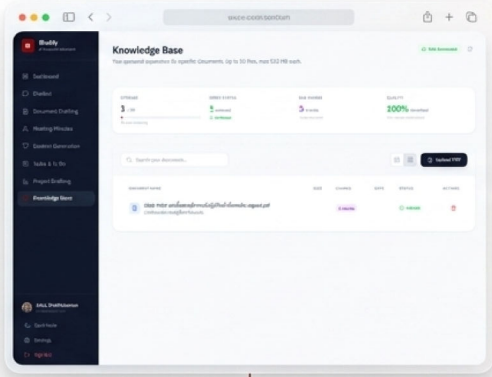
sisco.colon.com

Bhdify

Dashboard
Dhdbot
Document Drafting
Meeting Minutes
Question Generation
Tasks & To Do
Project Drafting
Knowledge Base

HALL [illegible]

Quit Mode
Settings
Sign Out

Knowledge Base

Your personal expansion to specific Documents. Up to 10 files, max 532 MB each.

STORAGE
3 / 10

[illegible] STATUS
5

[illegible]
5

QUALITY
200%

Search your documents...

Upload PDF

DOCUMENT NAME | SIZE | CHUNKS | DATE | STATUS | ACTIONS
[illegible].pdf | | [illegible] | | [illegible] |